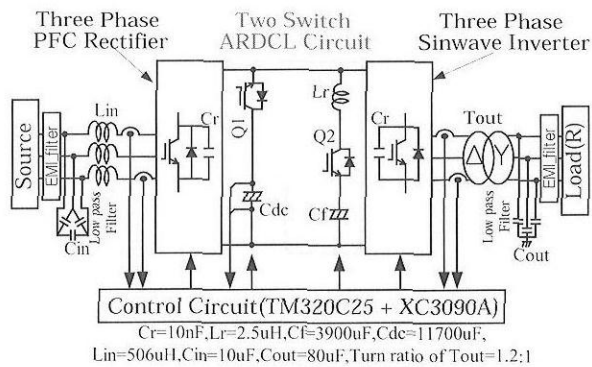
Three Phase PFC Rectifier

Two Switch ARDCL Circuit

Three Phase Sinwave Inverter

Source

EMI filter

Lin

Cin

Low pass Filter

Cr

Q1

Cdc

Lr

Q2

Cf

Cr

Tout

Low pass Filter

Cout

EMI filter

Load(R)

Control Circuit(TM320C25 + XC3090A)

Cr=10nF,Lr=2.5uH,Cf=3900uF,Cdc=11700uF,
Lin=506uH,Cin=10uF,Cout=80uF,Turn ratio of Tout=1.2:1